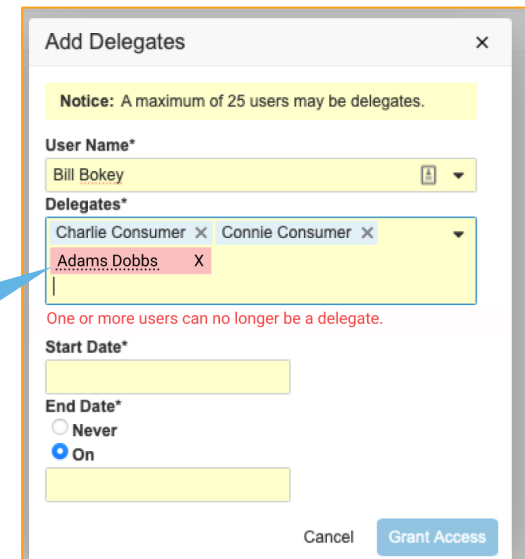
Add Delegates ×

Notice: A maximum of 25 users may be delegates.

User Name*

Bill Bokey

Delegates*

Charlie Consumer × Connie Consumer ×

Adams Dobbs X

One or more users can no longer be a delegate.

Start Date*

End Date*

Never

On

Cancel Grant Access